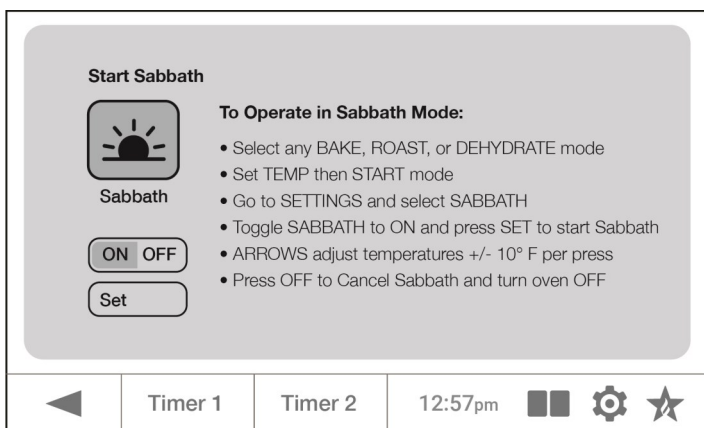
Start Sabbath

Sabbath

ON OFF

Set

To Operate in Sabbath Mode:

• Select any BAKE, ROAST, or DEHYDRATE mode
• Set TEMP then START mode
• Go to SETTINGS and select SABBATH
• Toggle SABBATH to ON and press SET to start Sabbath
• ARROWS adjust temperatures +/- 10° F per press
• Press OFF to Cancel Sabbath and turn oven OFF

Timer 1 | Timer 2 | 12:57pm